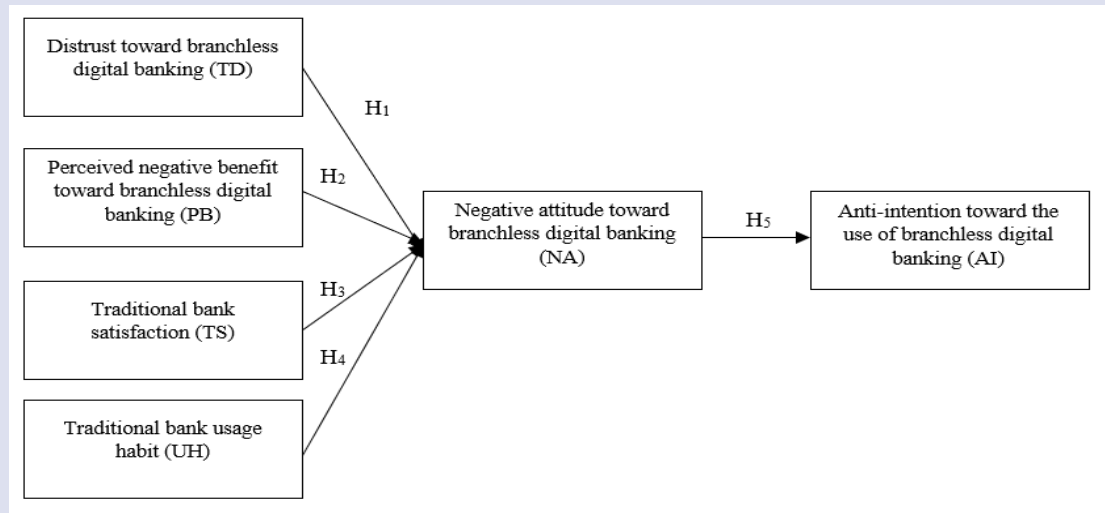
Distrust toward branchless digital banking (TD)

$H_1$

Perceived negative benefit toward branchless digital banking (PB)

$H_2$

Negative attitude toward branchless digital banking (NA)

$H_5$

Anti-intention toward the use of branchless digital banking (AI)

$H_3$

Traditional bank satisfaction (TS)

$H_4$

Traditional bank usage habit (UH)